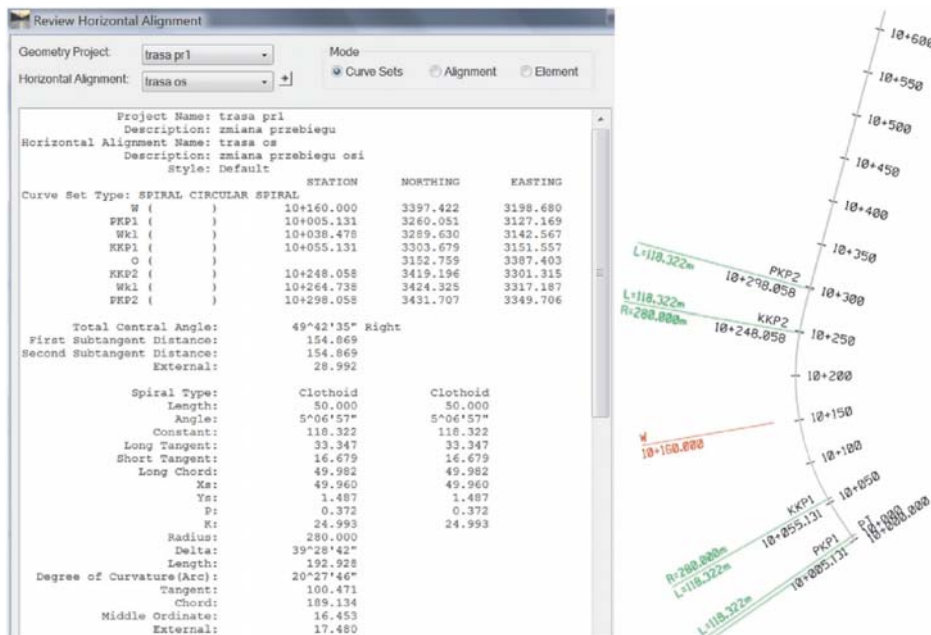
Review Horizontal Alignment

Geometry Project: trasa pr1
Horizontal Alignment: trasa os
Mode
Curve Sets
Alignment
Element

Project Name: trasa pr1
Description: zmiana przebiegu
Horizontal Alignment Name: trasa os
Description: zmiana przebiegu osi
Style: Default

| | STATION | NORTHING | EASTING |
|---|---|---|---|
| Curve Set Type: SPIRAL CIRCULAR SPIRAL | | | |
| W ( ) | 10+160.000 | 3397.422 | 3198.680 |
| PKP1 ( ) | 10+005.131 | 3260.051 | 3127.169 |
| Wk1 ( ) | 10+038.478 | 3289.630 | 3142.567 |
| KKP1 ( ) | 10+055.131 | 3303.679 | 3151.557 |
| O ( ) | | 3152.759 | 3387.403 |
| KKP2 ( ) | 10+248.058 | 3419.196 | 3301.315 |
| Wk1 ( ) | 10+264.738 | 3424.325 | 3317.187 |
| PKP2 ( ) | 10+298.058 | 3431.707 | 3349.706 |

Total Central Angle: 49^42'35" Right
First Subtangent Distance: 154.869
Second Subtangent Distance: 154.869
External: 28.992

| Spiral Type: | Clothoid | Clothoid |
|---|---|---|
| Length: | 50.000 | 50.000 |
| Angle: | 5^06'57" | 5^06'57" |
| Constant: | 118.322 | 118.322 |
| Long Tangent: | 33.347 | 33.347 |
| Short Tangent: | 16.679 | 16.679 |
| Long Chord: | 49.982 | 49.982 |
| Xs: | 49.960 | 49.960 |
| Ys: | 1.487 | 1.487 |
| P: | 0.372 | 0.372 |
| K: | 24.993 | 24.993 |

Radius: 280.000
Delta: 39^28'42"
Length: 192.928
Degree of Curvature(Arc): 20^27'46"
Tangent: 100.471
Chord: 189.134
Middle Ordinate: 16.453
External: 17.480

10+600
10+550
10+500
10+450
10+400
10+350
L=118.322m
PKP2
10+298.058
10+300
L=118.322m
R=280.000m
KKP2
10+248.058
10+250
10+200
10+150
W
10+160.000
10+100
10+050
KKP1
10+055.131
PT
10+000
10+000.000
R=280.000m
L=118.322m
PKP1
10+005.131
L=118.322m